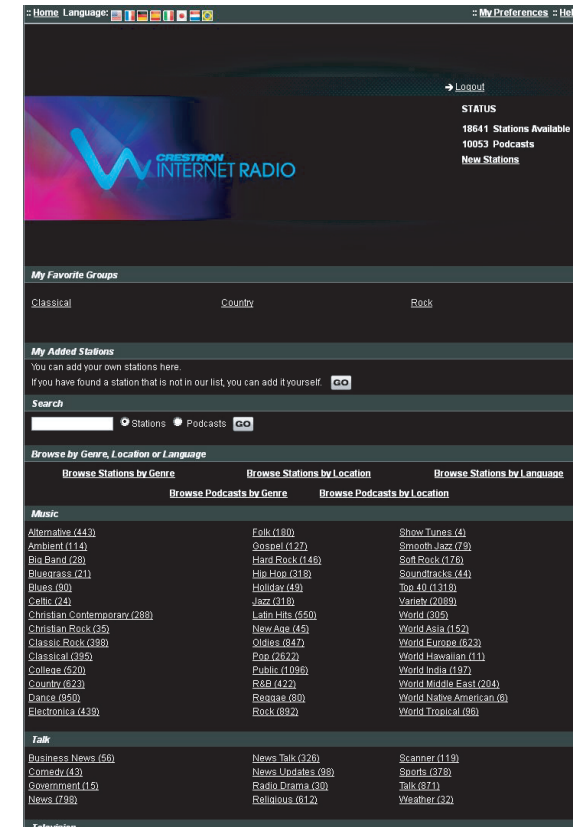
:: Home Language:

:: My Preferences :: Hel

→ Logout

STATUS

18641 Stations Available

10053 Podcasts

New Stations

CRESTRON INTERNET RADIO

My Favorite Groups

Classical

Country

Rock

My Added Stations

You can add your own stations here.

If you have found a station that is not in our list, you can add it yourself. GO

Search

Stations Podcasts GO

Browse by Genre, Location or Language

Browse Stations by Genre

Browse Stations by Location

Browse Stations by Language

Browse Podcasts by Genre

Browse Podcasts by Location

Music

Alternative (443)
Ambient (114)
Big Band (28)
Bluegrass (21)
Blues (90)
Celtic (24)
Christian Contemporary (288)
Christian Rock (35)
Classic Rock (398)
Classical (395)
College (520)
Country (623)
Dance (950)
Electronica (439)

Folk (180)
Gospel (127)
Hard Rock (146)
Hip Hop (318)
Holiday (49)
Jazz (318)
Latin Hits (550)
New Age (45)
Oldies (847)
Pop (2622)
Public (1096)
R&B (422)
Reggae (80)
Rock (892)

Show Tunes (4)
Smooth Jazz (79)
Soft Rock (176)
Soundtracks (44)
Top 40 (1318)
Variety (2089)
World (305)
World Asia (152)
World Europe (623)
World Hawaiian (11)
World India (197)
World Middle East (204)
World Native American (6)
World Tropical (96)

Talk

Business News (56)
Comedy (43)
Government (15)
News (798)

News Talk (326)
News Updates (98)
Radio Drama (30)
Religious (612)

Scanner (119)
Sports (378)
Talk (871)
Weather (32)

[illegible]